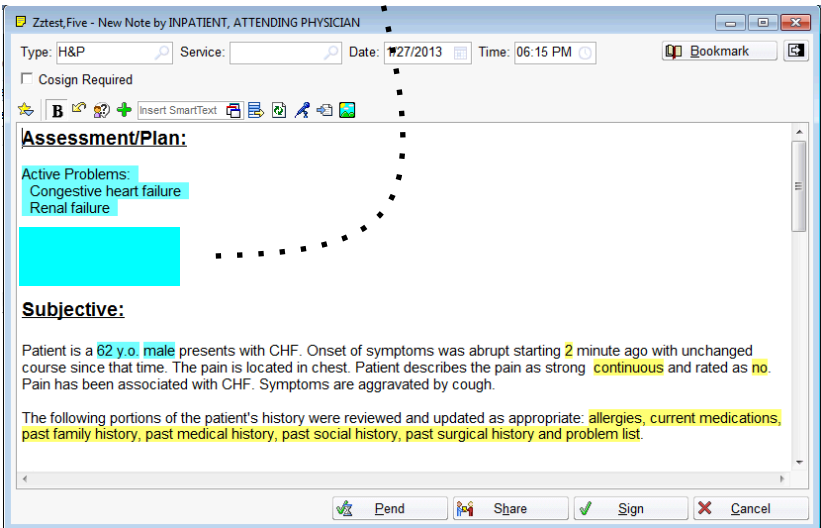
Zztest,Five - New Note by INPATIENT, ATTENDING PHYSICIAN

Type: H&P Service: Date: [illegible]27/2013 Time: 06:15 PM Bookmark

Cosign Required

B Insert SmartText

Assessment/Plan:

Active Problems:
Congestive heart failure
Renal failure

Subjective:

Patient is a 62 y.o. male presents with CHF. Onset of symptoms was abrupt starting 2 minute ago with unchanged course since that time. The pain is located in chest. Patient describes the pain as strong continuous and rated as no. Pain has been associated with CHF. Symptoms are aggravated by cough.

The following portions of the patient's history were reviewed and updated as appropriate: allergies, current medications, past family history, past medical history, past social history, past surgical history and problem list.

Pend Share Sign Cancel